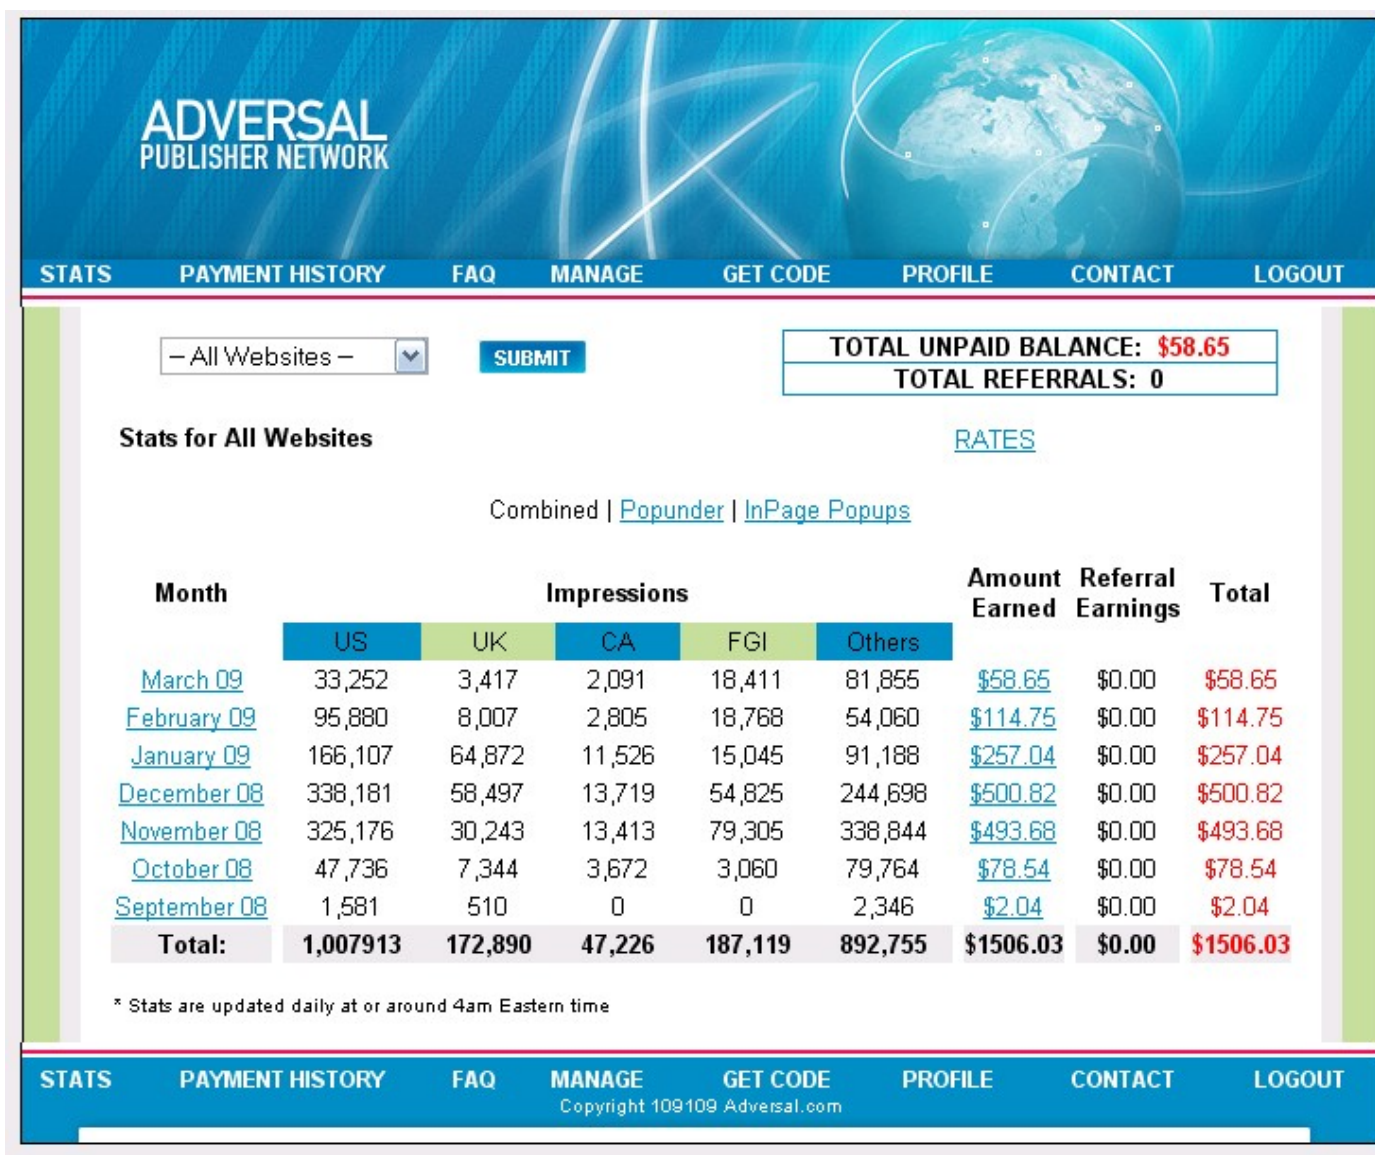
ADVERSAL
PUBLISHER NETWORK

STATS PAYMENT HISTORY FAQ MANAGE GET CODE PROFILE CONTACT LOGOUT

– All Websites – SUBMIT

TOTAL UNPAID BALANCE: $58.65
TOTAL REFERRALS: 0

Stats for All Websites

RATES

Combined | Popunder | InPage Popups

| Month | Impressions | | | | | Amount Earned | Referral Earnings | Total |
|---|---|---|---|---|---|---|---|---|
| | US | UK | CA | FGI | Others | | | |
| March 09 | 33,252 | 3,417 | 2,091 | 18,411 | 81,855 | $58.65 | $0.00 | $58.65 |
| February 09 | 95,880 | 8,007 | 2,805 | 18,768 | 54,060 | $114.75 | $0.00 | $114.75 |
| January 09 | 166,107 | 64,872 | 11,526 | 15,045 | 91,188 | $257.04 | $0.00 | $257.04 |
| December 08 | 338,181 | 58,497 | 13,719 | 54,825 | 244,698 | $500.82 | $0.00 | $500.82 |
| November 08 | 325,176 | 30,243 | 13,413 | 79,305 | 338,844 | $493.68 | $0.00 | $493.68 |
| October 08 | 47,736 | 7,344 | 3,672 | 3,060 | 79,764 | $78.54 | $0.00 | $78.54 |
| September 08 | 1,581 | 510 | 0 | 0 | 2,346 | $2.04 | $0.00 | $2.04 |
| Total: | 1,007913 | 172,890 | 47,226 | 187,119 | 892,755 | $1506.03 | $0.00 | $1506.03 |

* Stats are updated daily at or around 4am Eastern time

STATS PAYMENT HISTORY FAQ MANAGE GET CODE PROFILE CONTACT LOGOUT
Copyright 109109 Adversal.com